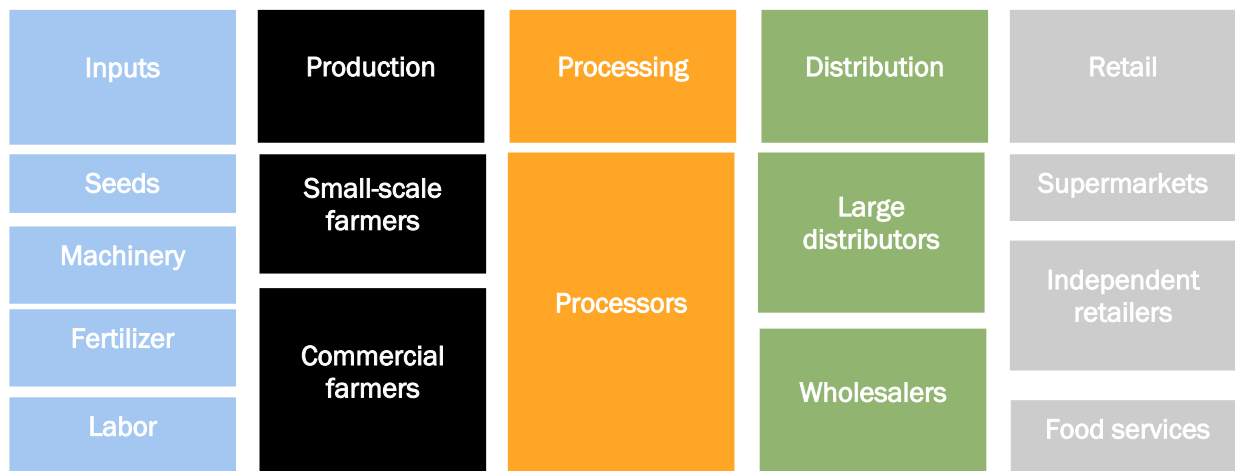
Inputs

Seeds

Machinery

Fertilizer

Labor

Production

Small-scale farmers

Commercial farmers

Processing

Processors

Distribution

Large distributors

Wholesalers

Retail

Supermarkets

Independent retailers

Food services